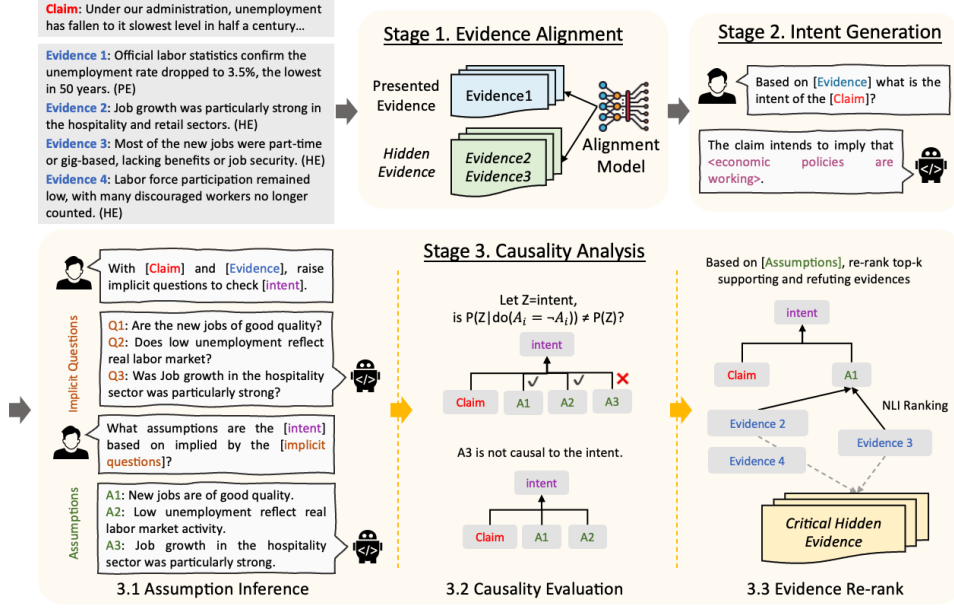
Claim: Under our administration, unemployment has fallen to it slowest level in half a century...

Evidence 1: Official labor statistics confirm the unemployment rate dropped to 3.5%, the lowest in 50 years. (PE)
Evidence 2: Job growth was particularly strong in the hospitality and retail sectors. (HE)
Evidence 3: Most of the new jobs were part-time or gig-based, lacking benefits or job security. (HE)
Evidence 4: Labor force participation remained low, with many discouraged workers no longer counted. (HE)

Stage 1. Evidence Alignment

Presented Evidence
Evidence1
Hidden Evidence
Evidence2
Evidence3
Alignment Model

Stage 2. Intent Generation

Based on [Evidence] what is the intent of the [Claim]?

The claim intends to imply that <economic policies are working>.

Stage 3. Causality Analysis

With [Claim] and [Evidence], raise implicit questions to check [intent].

Implicit Questions
Q1: Are the new jobs of good quality?
Q2: Does low unemployment reflect real labor market?
Q3: Was Job growth in the hospitality sector was particularly strong?

What assumptions are the [intent] based on implied by the [implicit questions]?

Assumptions
A1: New jobs are of good quality.
A2: Low unemployment reflect real labor market activity.
A3: Job growth in the hospitality sector was particularly strong.

3.1 Assumption Inference

Let Z=intent,
is P(Z|do($A_i = \neg A_i$)) ≠ P(Z)?

intent
Claim A1 A2 A3

A3 is not causal to the intent.

intent
Claim A1 A2

3.2 Causality Evaluation

Based on [Assumptions], re-rank top-k supporting and refuting evidences

intent
Claim A1
NLI Ranking
Evidence 2
Evidence 3
Evidence 4
Critical Hidden Evidence

3.3 Evidence Re-rank